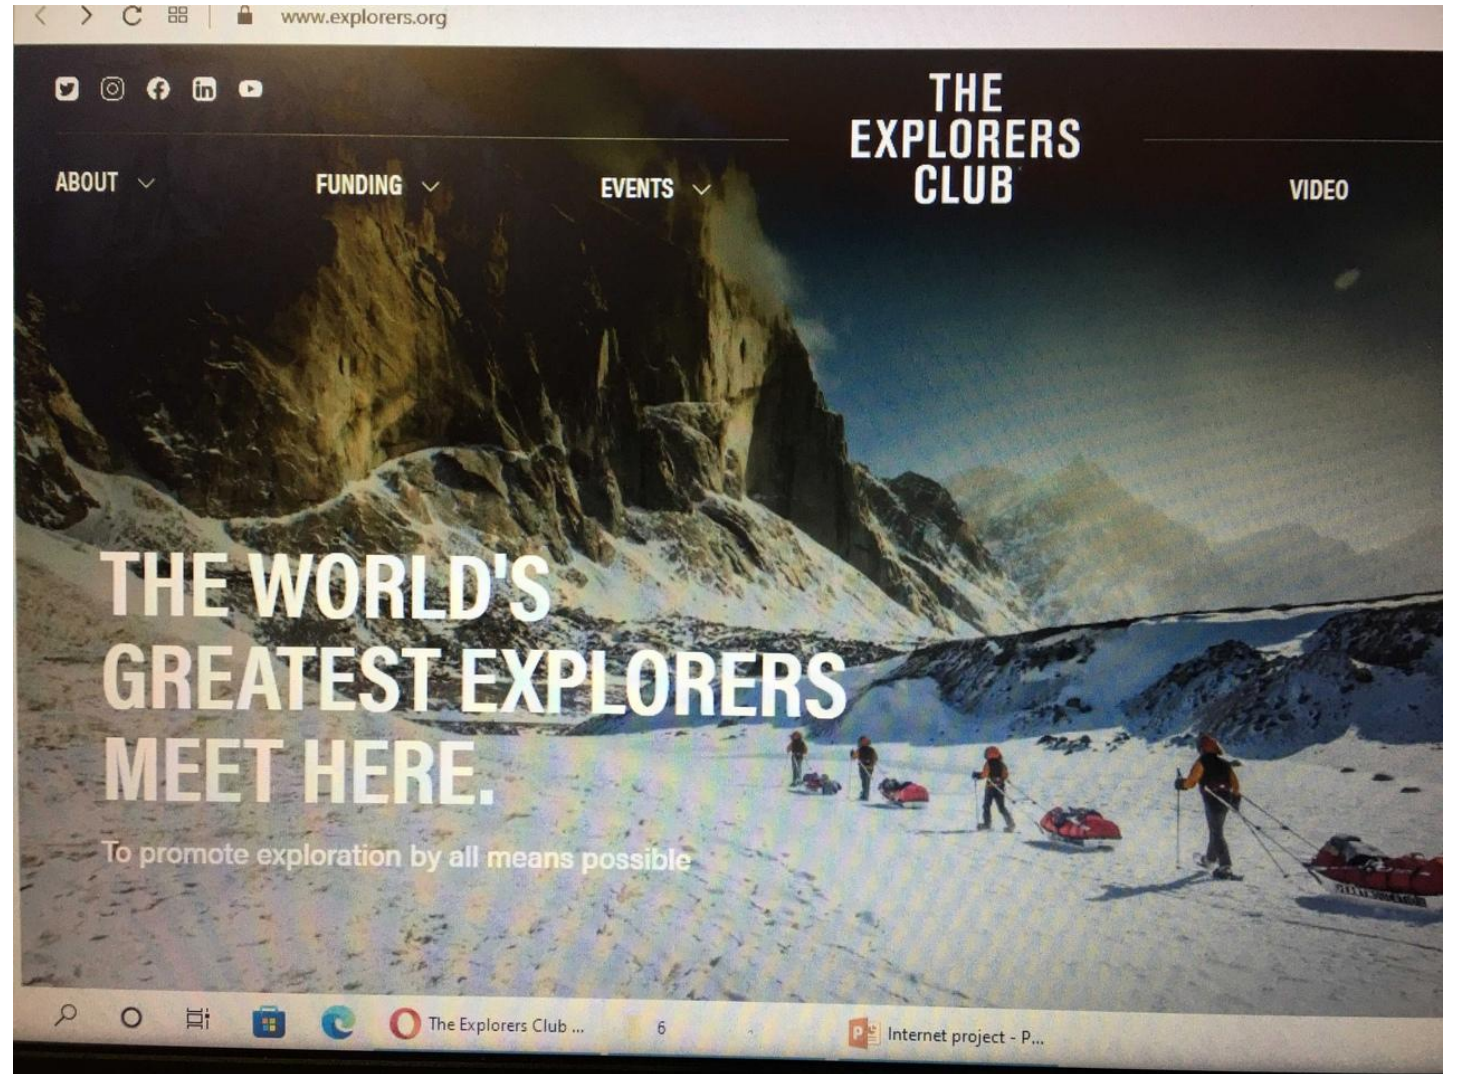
www.explorers.org

ABOUT

FUNDING

EVENTS

THE EXPLORERS CLUB

VIDEO

THE WORLD'S GREATEST EXPLORERS MEET HERE.

To promote exploration by all means possible

The Explorers Club ...

6

Internet project - P...